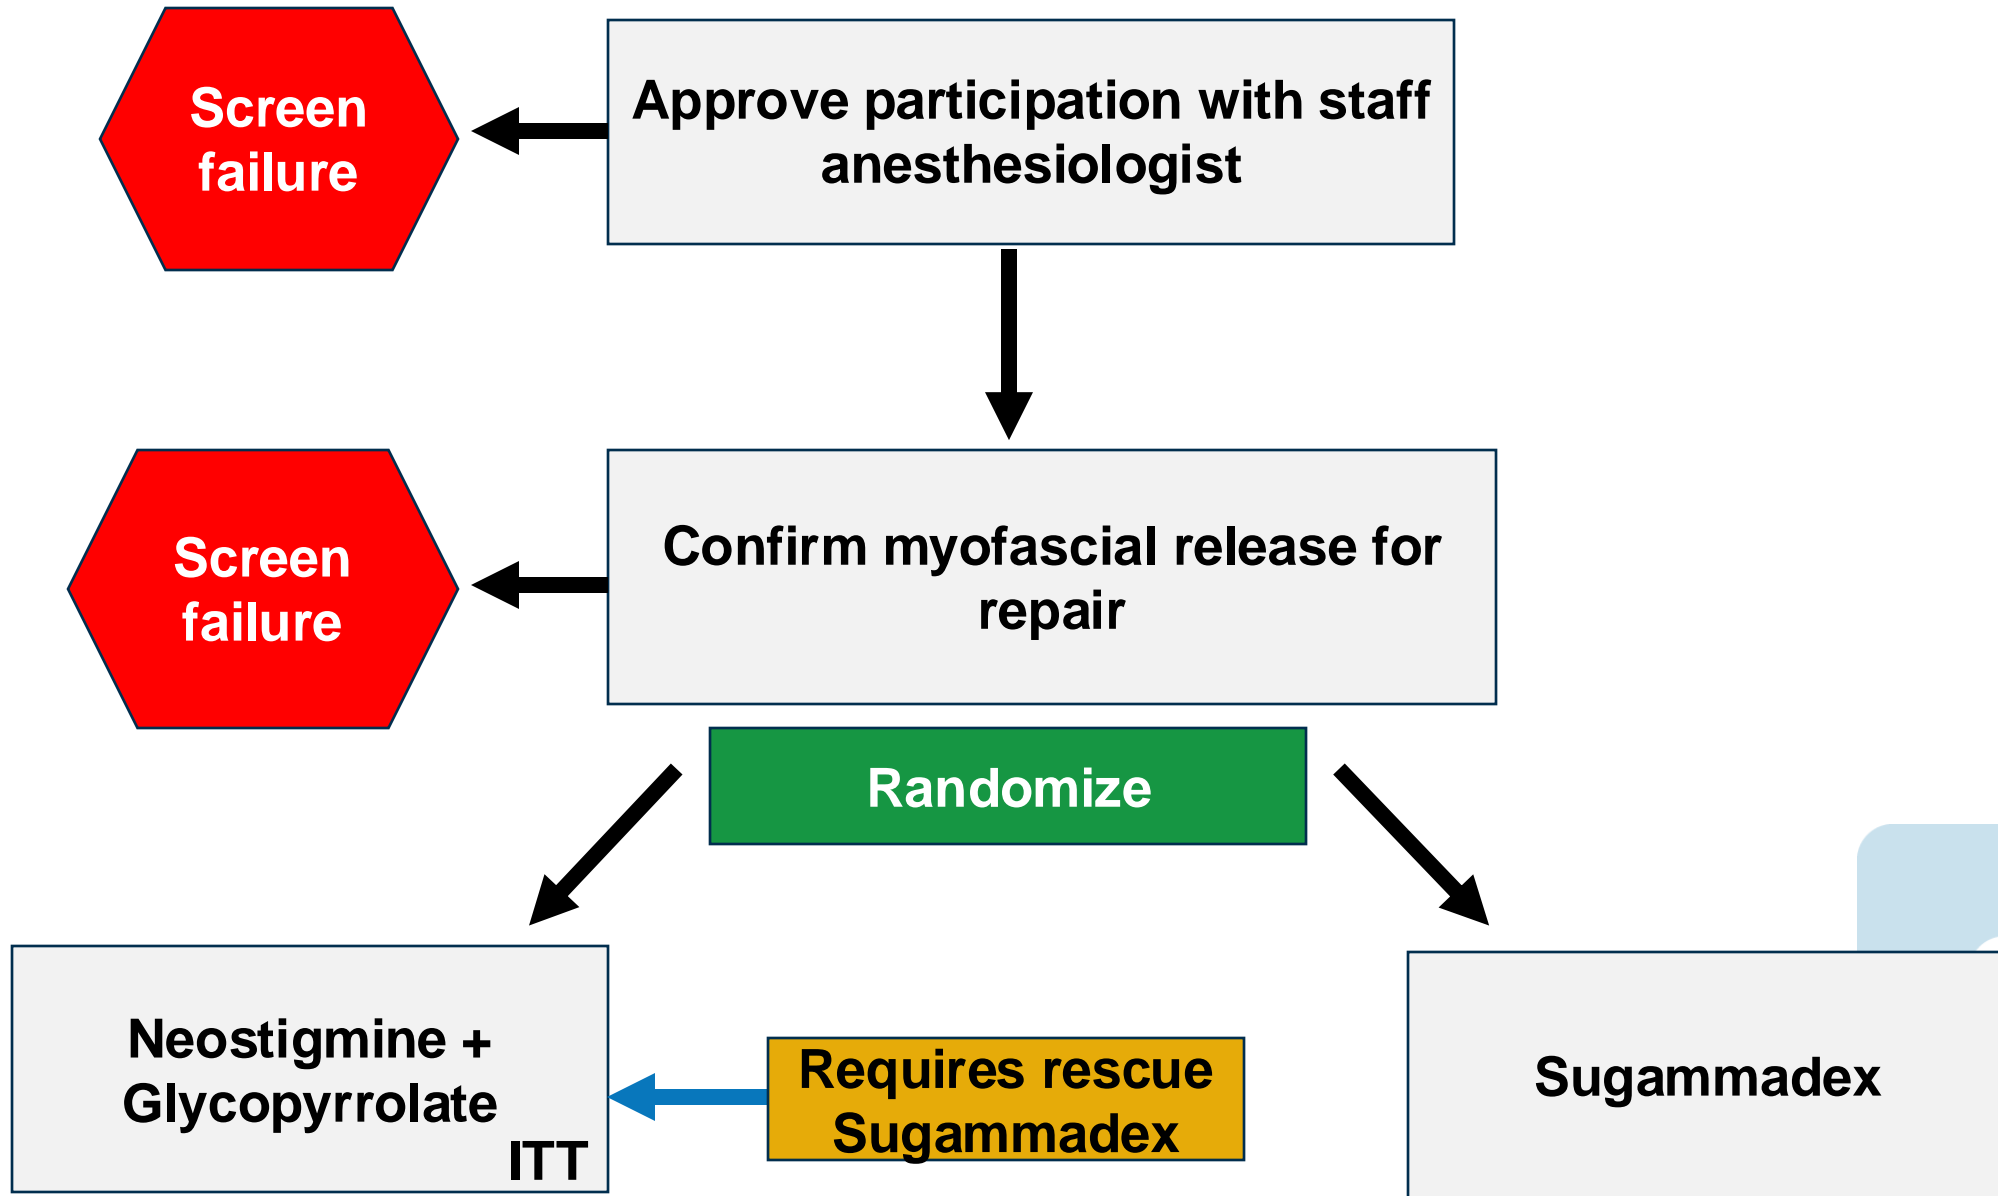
Screen failure

Approve participation with staff anesthesiologist

Screen failure

Confirm myofascial release for repair

Randomize

Neostigmine + Glycopyrrolate

ITT

Requires rescue Sugammadex

Sugammadex